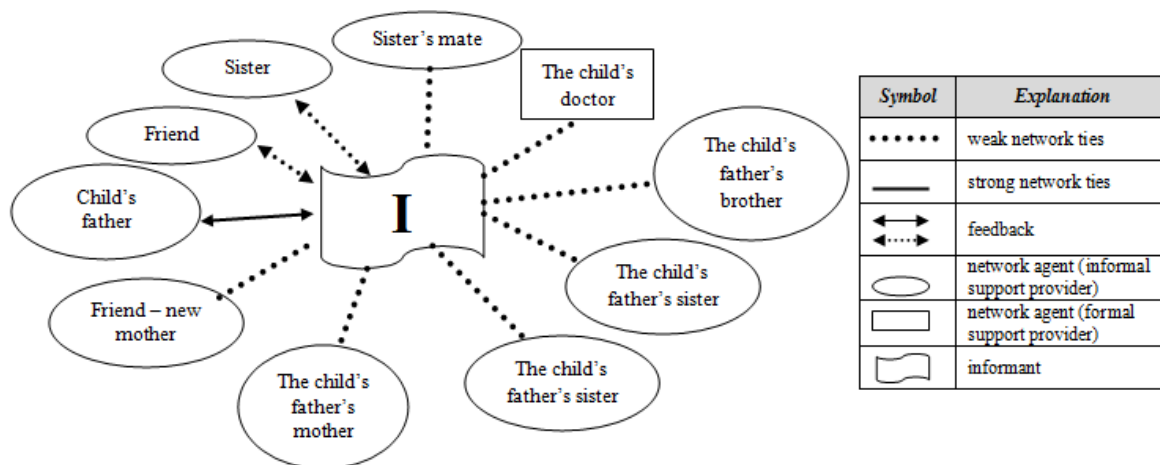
Sister's mate

Sister

The child's doctor

Friend

The child's father's brother

Child's father

I

The child's father's sister

Friend – new mother

The child's father's sister

The child's father's mother

| Symbol | Explanation |
|---|---|
| •••••• | weak network ties |
| ——— | strong network ties |
| ↔ | feedback |
| ⬭ | network agent (informal support provider) |
| ▭ | network agent (formal support provider) |
|  | informant |